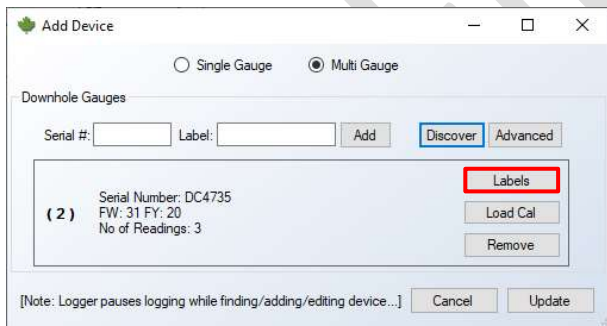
Add Device

Single Gauge
Multi Gauge

Downhole Gauges

Serial #:
Label:
Add
Discover
Advanced

( 2 )
Serial Number: DC4735
FW: 31 FY: 20
No of Readings: 3

Labels
Load Cal
Remove

[Note: Logger pauses logging while finding/adding/editing device...]
Cancel
Update